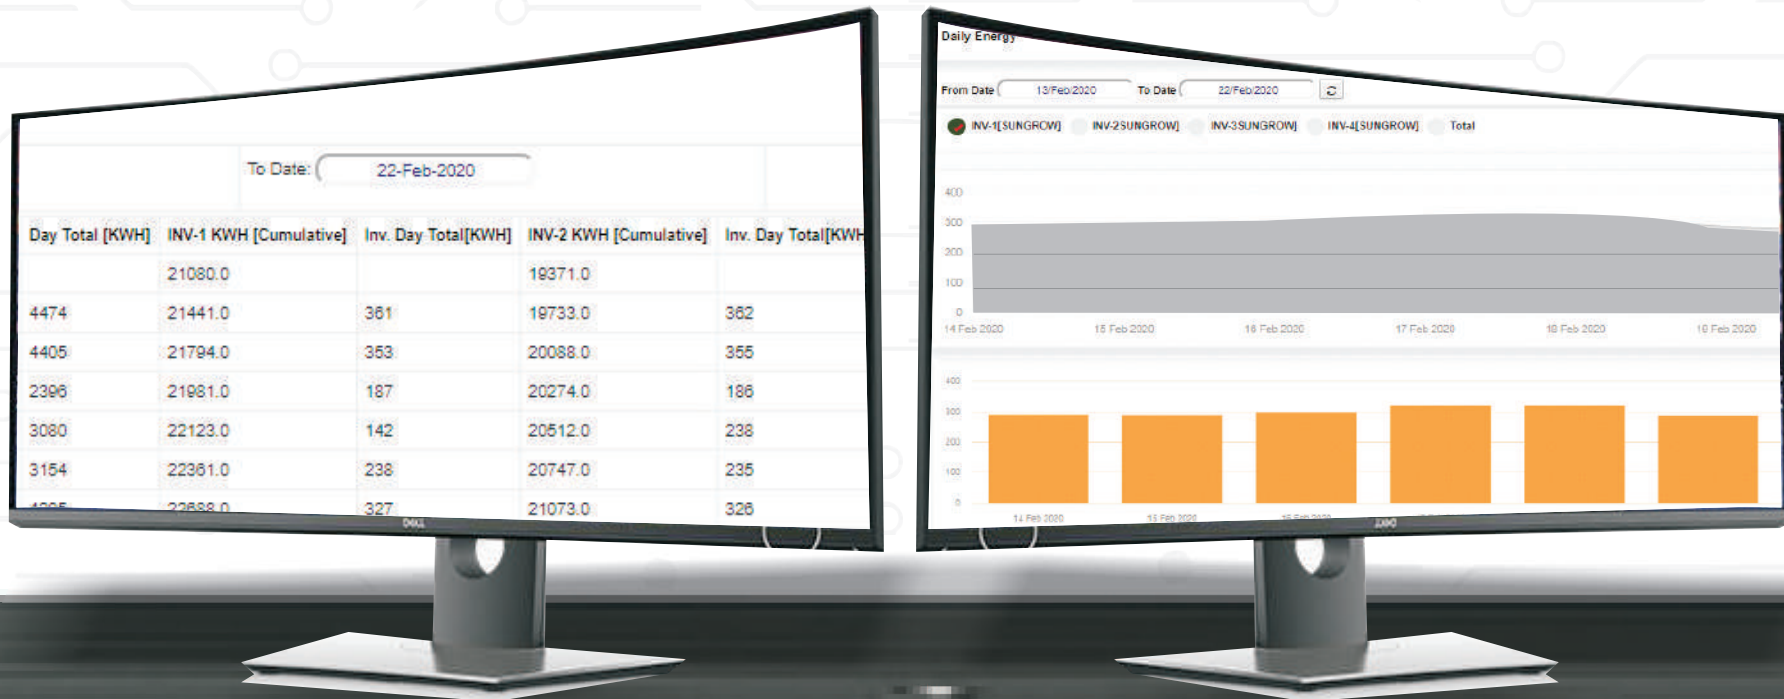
To Date: 22-Feb-2020

| Day Total [KWH] | INV-1 KWH [Cumulative] | Inv. Day Total[KWH] | INV-2 KWH [Cumulative] | Inv. Day Total[KWH |
|---|---|---|---|---|
| | 21080.0 | | 19371.0 | |
| 4474 | 21441.0 | 361 | 19733.0 | 362 |
| 4405 | 21794.0 | 353 | 20088.0 | 355 |
| 2396 | 21981.0 | 187 | 20274.0 | 186 |
| 3080 | 22123.0 | 142 | 20512.0 | 238 |
| 3154 | 22361.0 | 238 | 20747.0 | 235 |
| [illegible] | 22688.0 | 327 | 21073.0 | 326 |

DELL

Daily Energy

From Date 13/Feb/2020 To Date 22/Feb/2020

INV-1[SUNGROW] INV-2SUNGROW] INV-3SUNGROW] INV-4[SUNGROW] Total

400
300
200
100
0
14 Feb 2020 15 Feb 2020 16 Feb 2020 17 Feb 2020 18 Feb 2020 19 Feb 2020

400
300
200
100
0
14 Feb 2020 15 Feb 2020 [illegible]

DELL